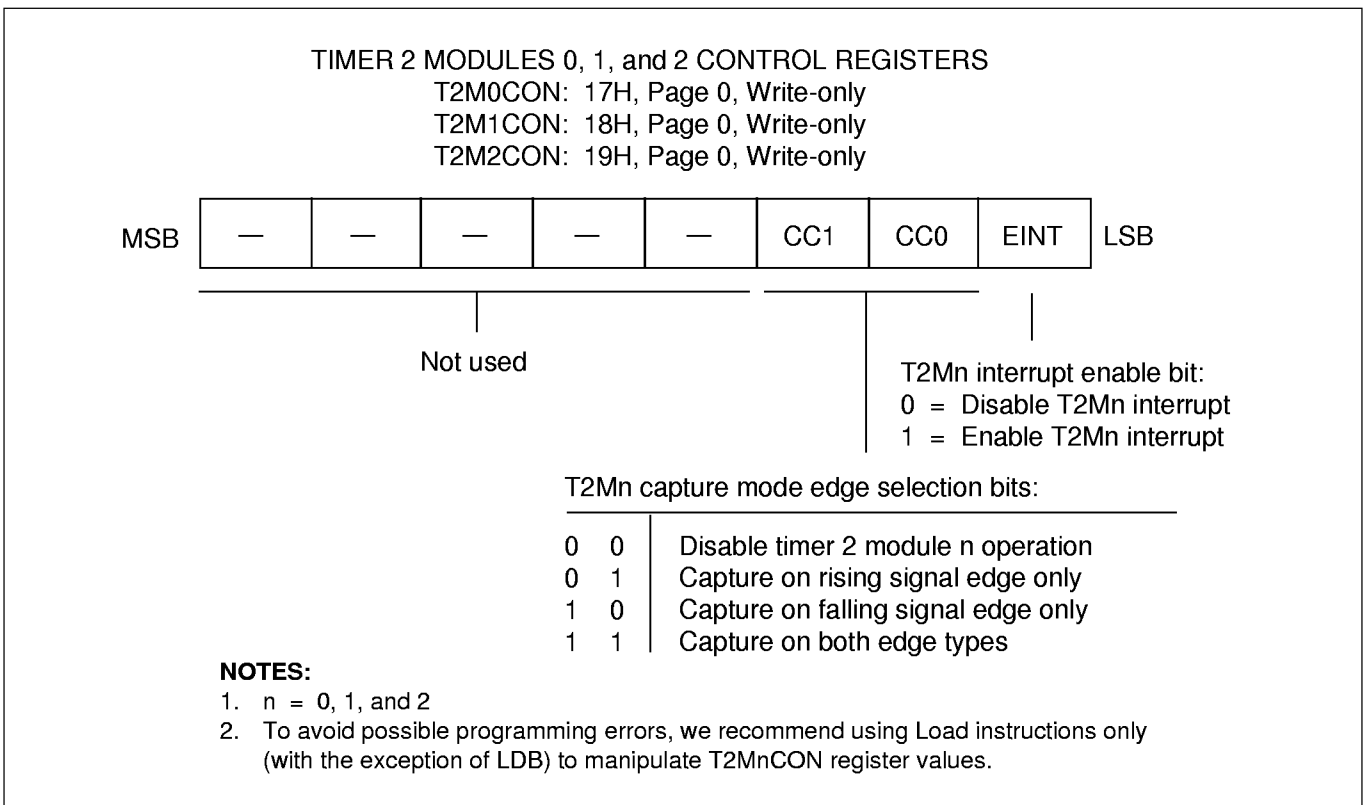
TIMER 2 MODULES 0, 1, and 2 CONTROL REGISTERS
T2M0CON: 17H, Page 0, Write-only
T2M1CON: 18H, Page 0, Write-only
T2M2CON: 19H, Page 0, Write-only

| MSB | — | — | — | — | — | CC1 | CC0 | EINT | LSB |
|---|---|---|---|---|---|---|---|---|---|

Not used

T2Mn interrupt enable bit:
0 = Disable T2Mn interrupt
1 = Enable T2Mn interrupt

T2Mn capture mode edge selection bits:

| | |
|---|---|
| 0 0 | Disable timer 2 module n operation |
| 0 1 | Capture on rising signal edge only |
| 1 0 | Capture on falling signal edge only |
| 1 1 | Capture on both edge types |

NOTES:
1. n = 0, 1, and 2
2. To avoid possible programming errors, we recommend using Load instructions only (with the exception of LDB) to manipulate T2MnCON register values.